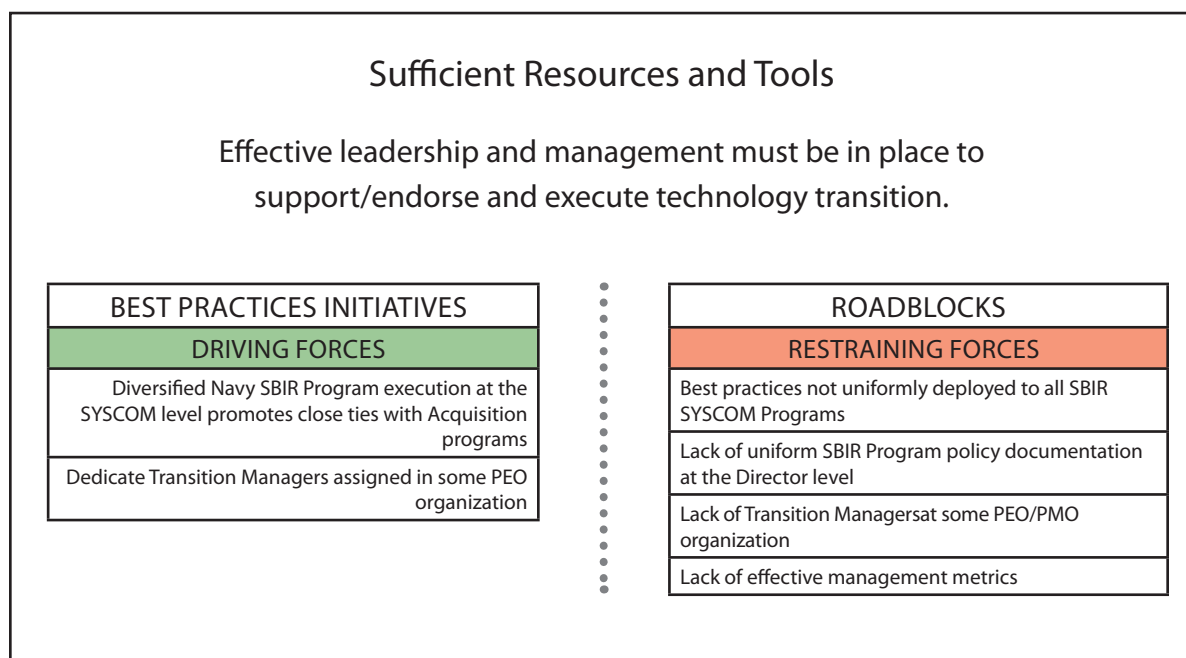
Sufficient Resources and Tools

Effective leadership and management must be in place to support/endorse and execute technology transition.

| BEST PRACTICES INITIATIVES |
|---|
| DRIVING FORCES |
| Diversified Navy SBIR Program execution at the SYSCOM level promotes close ties with Acquisition programs |
| Dedicate Transition Managers assigned in some PEO organization |

| ROADBLOCKS |
|---|
| RESTRAINING FORCES |
| Best practices not uniformly deployed to all SBIR SYSCOM Programs |
| Lack of uniform SBIR Program policy documentation at the Director level |
| Lack of Transition Managersat some PEO/PMO organization |
| Lack of effective management metrics |